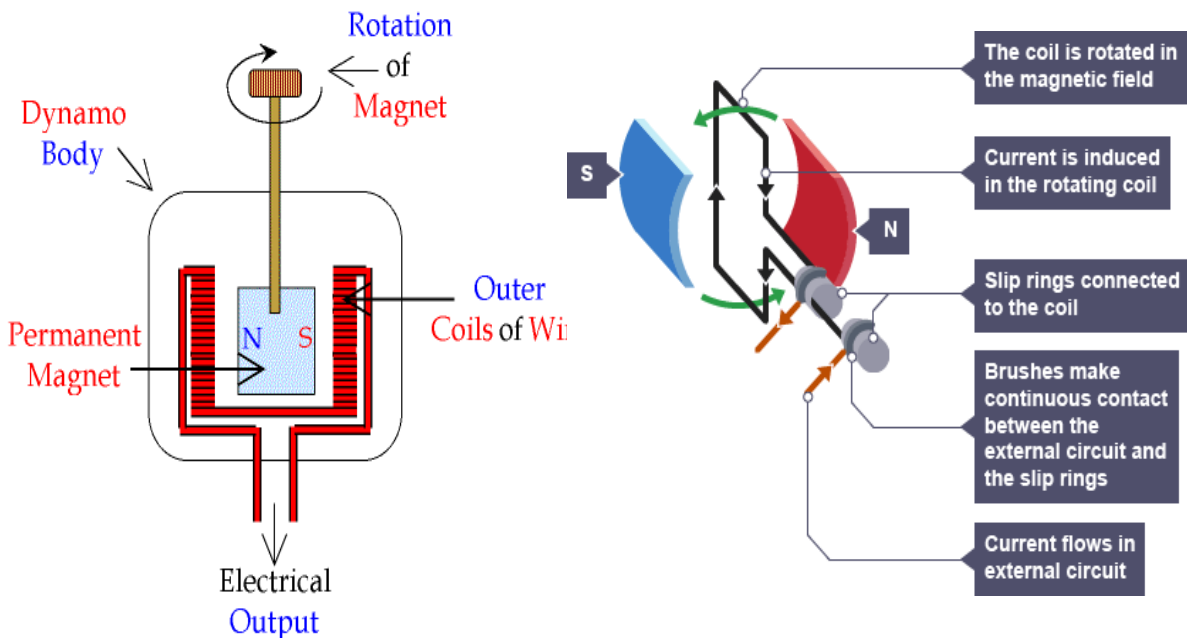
Rotation of Magnet

Dynamo Body

Outer Coils of Wi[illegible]

Permanent Magnet

N S

Electrical Output

S

N

The coil is rotated in the magnetic field

Current is induced in the rotating coil

Slip rings connected to the coil

Brushes make continuous contact between the external circuit and the slip rings

Current flows in external circuit